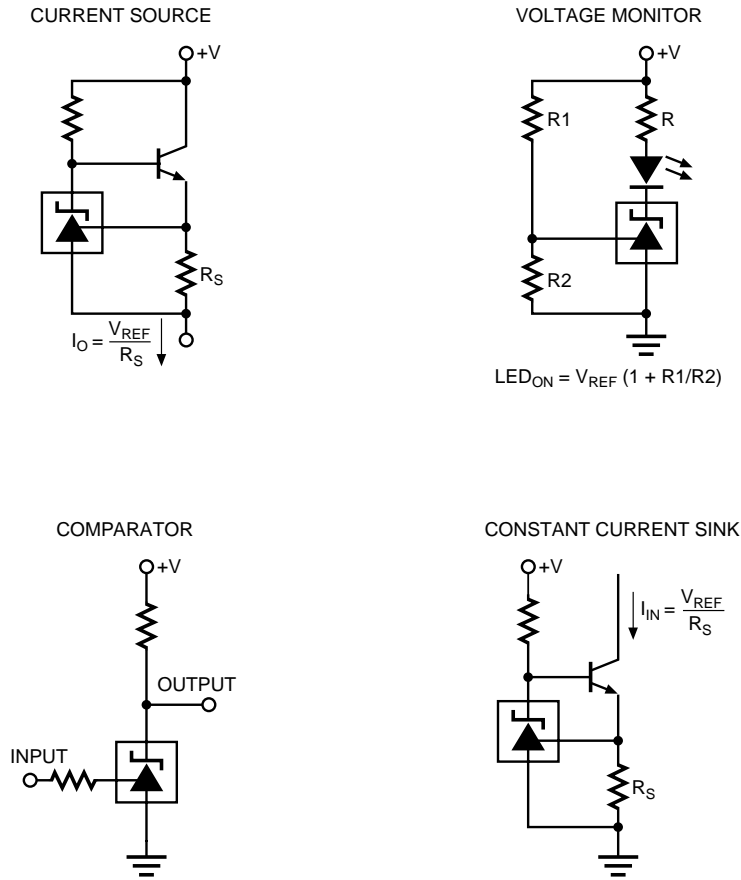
CURRENT SOURCE

+V

$R_S$

$I_O = \frac{V_{REF}}{R_S}$

VOLTAGE MONITOR

+V

R1

R

R2

$LED_{ON} = V_{REF}$ (1 + R1/R2)

COMPARATOR

+V

OUTPUT

INPUT

CONSTANT CURRENT SINK

+V

$I_{IN} = \frac{V_{REF}}{R_S}$

$R_S$